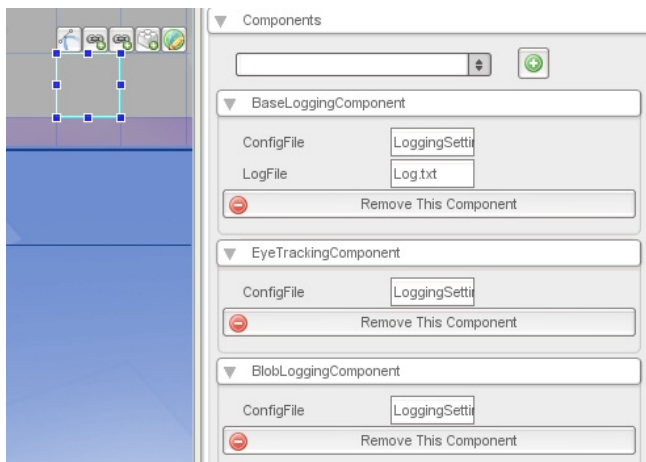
Components

BaseLoggingComponent

ConfigFile LoggingSettir

LogFile Log.txt

Remove This Component

EyeTrackingComponent

ConfigFile LoggingSettir

Remove This Component

BlobLoggingComponent

ConfigFile LoggingSettir

Remove This Component